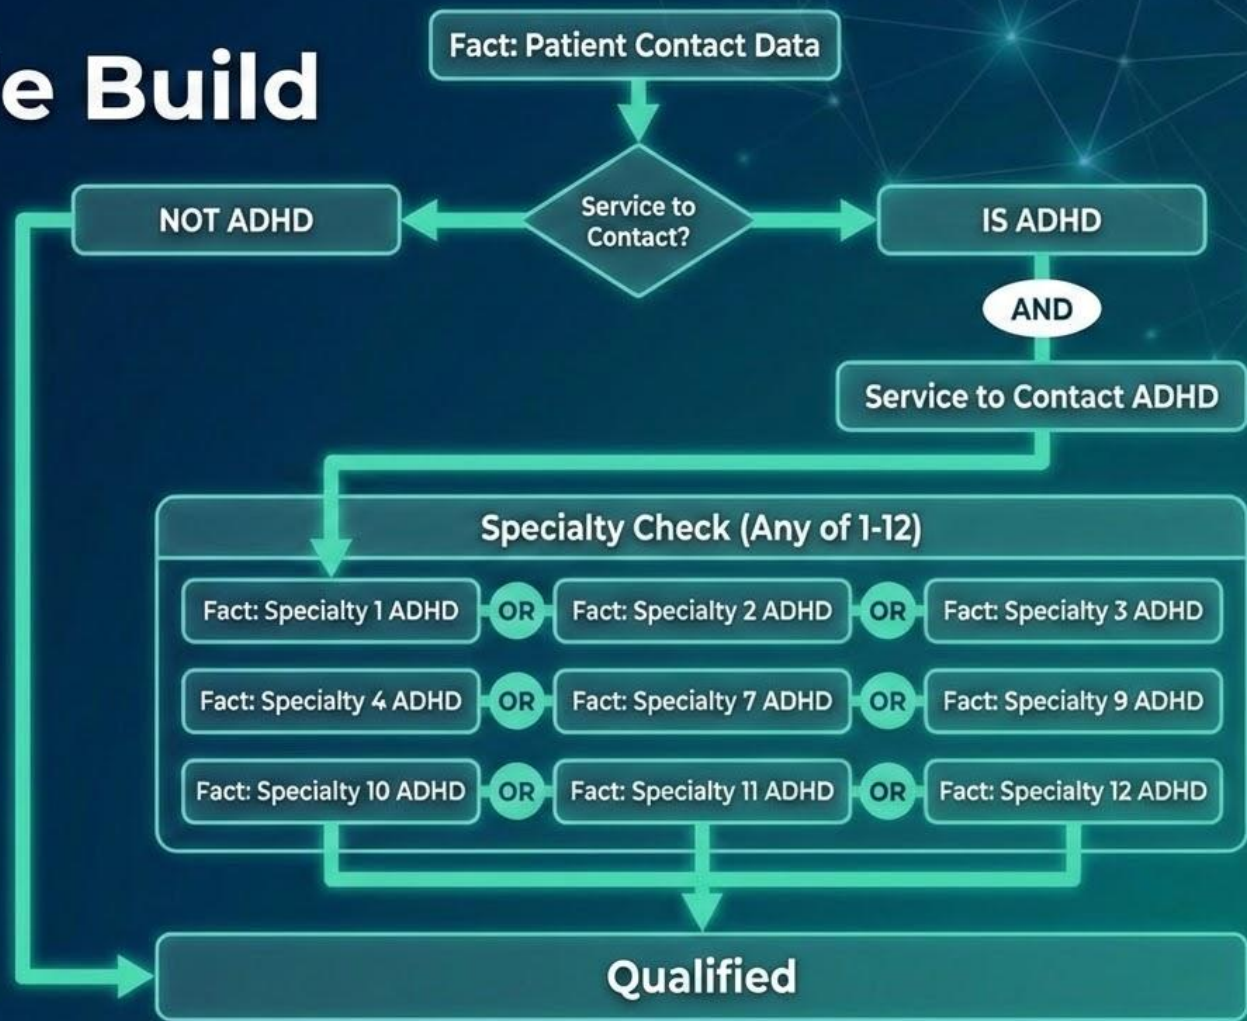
e Build

Fact: Patient Contact Data

Service to Contact?

NOT ADHD

IS ADHD

AND

Service to Contact ADHD

Specialty Check (Any of 1-12)

Fact: Specialty 1 ADHD OR Fact: Specialty 2 ADHD OR Fact: Specialty 3 ADHD

Fact: Specialty 4 ADHD OR Fact: Specialty 7 ADHD OR Fact: Specialty 9 ADHD

Fact: Specialty 10 ADHD OR Fact: Specialty 11 ADHD OR Fact: Specialty 12 ADHD

Qualified